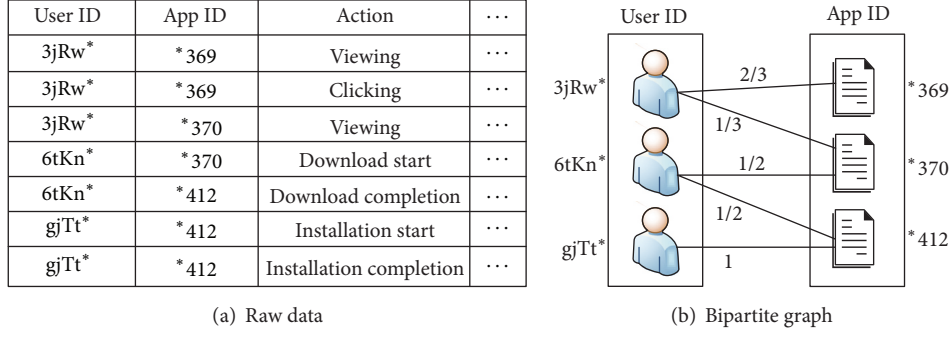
| User ID | App ID | Action | ⋯ |
|---|---|---|---|
| 3jRw* | *369 | Viewing | ⋯ |
| 3jRw* | *369 | Clicking | ⋯ |
| 3jRw* | *370 | Viewing | ⋯ |
| 6tKn* | *370 | Download start | ⋯ |
| 6tKn* | *412 | Download completion | ⋯ |
| gjTt* | *412 | Installation start | ⋯ |
| gjTt* | *412 | Installation completion | ⋯ |

(a) Raw data

User ID

App ID

3jRw*

6tKn*

gjTt*

2/3

1/3

1/2

1/2

1

*369

*370

*412

(b) Bipartite graph